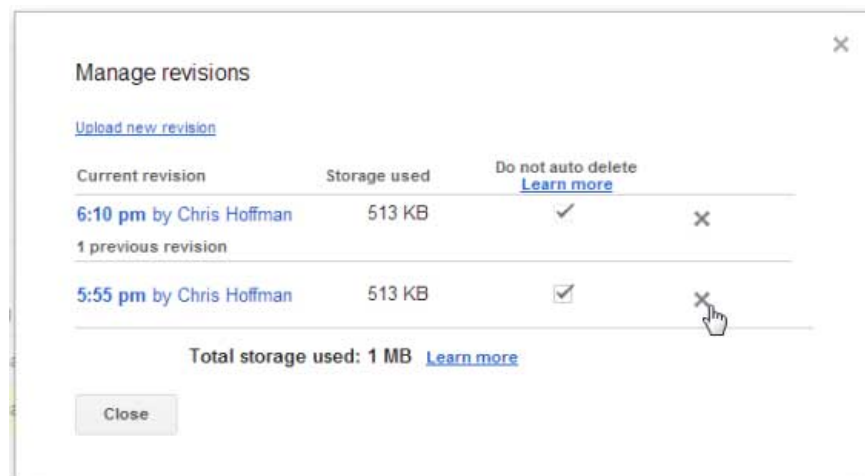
Manage revisions

Upload new revision

| Current revision | Storage used | Do not auto delete Learn more |
|---|---|---|
| 6:10 pm by Chris Hoffman | 513 KB | ✓ |
| 1 previous revision | | |
| 5:55 pm by Chris Hoffman | 513 KB | ✓ |

Total storage used: 1 MB Learn more

Close